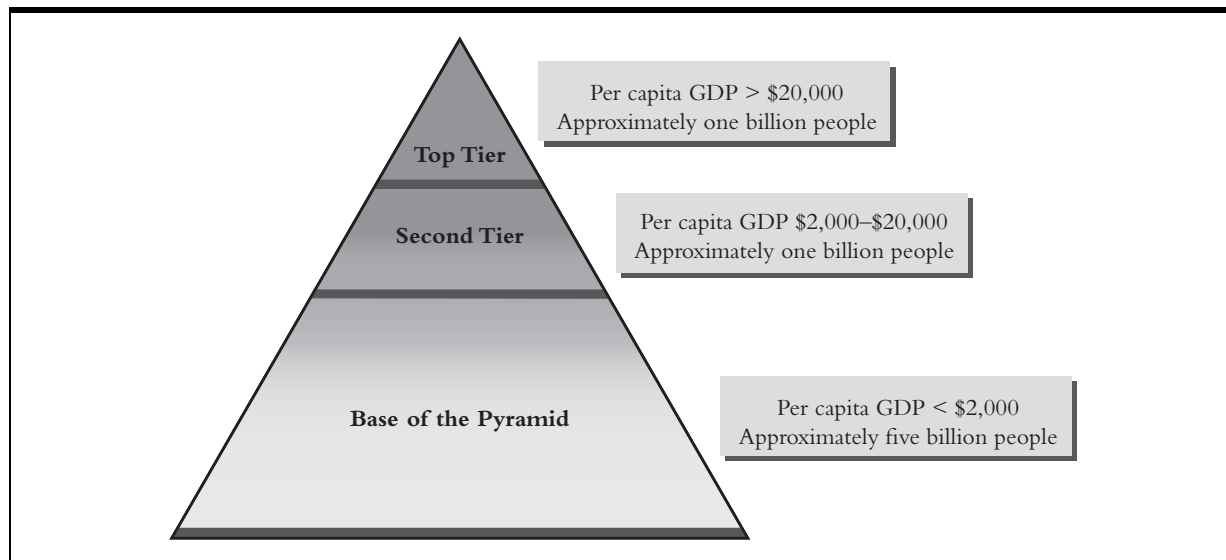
Per capita GDP > \$20,000
Approximately one billion people

Top Tier

Per capita GDP \$2,000–\$20,000
Approximately one billion people

Second Tier

Base of the Pyramid

Per capita GDP < \$2,000
Approximately five billion people